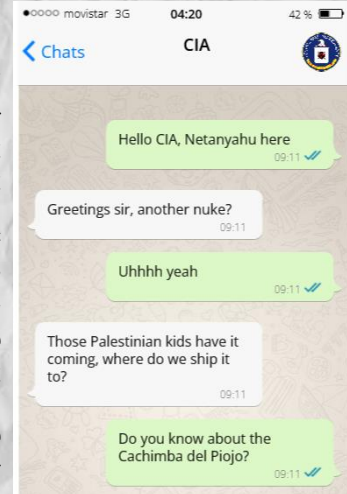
●○○○○ movistar 3G 04:20 42 %

< Chats CIA

Hello CIA, Netanyahu here
09:11

Greetings sir, another nuke?
09:11

Uhhhh yeah
09:11

Those Palestinian kids have it coming, where do we ship it to?
09:11

Do you know about the Cachimba del Piojo?
09:11